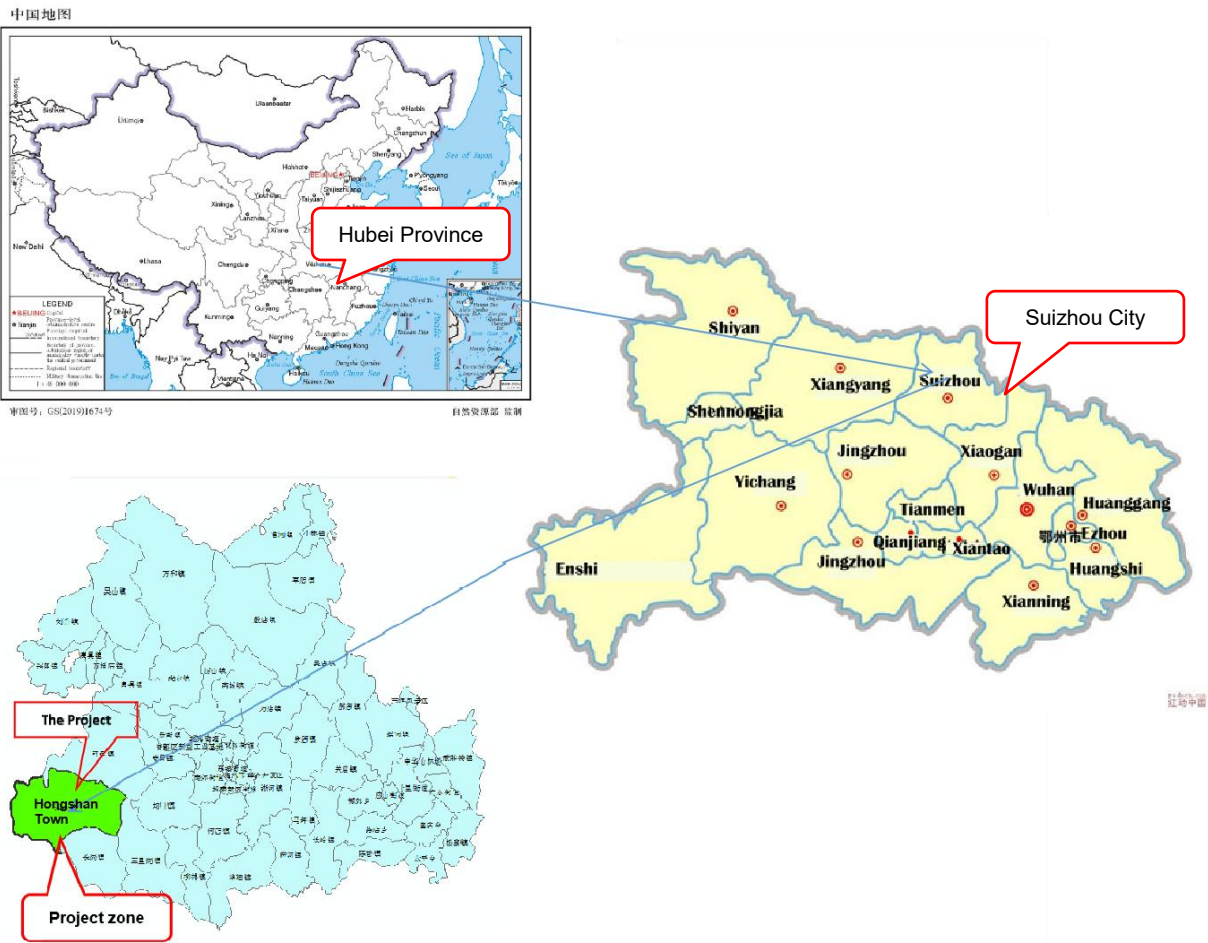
中国地图

Ulaanbaatar
Harbin
Ürümqi
Changchun
Shenyang
Hohhot
Sea of Japan
BEIJING
Pyongyang
Tianjin
Seoul
Shijiazhuang
Xining
Yinchuan
Taiyuan
Jinan
Tokyo
Lanzhou
Xi'an
New Delhi
Hubei Province
Lhasa
Chengdu
Wuhan
Chongqing
Changsha
Nanchang
Fuzhou
Guiyang
Kunming
Nanning
Guangzhou
Macao
Hong Kong
Haikou
Hanoi
Nay Pyi Taw
Vientiane
Bay of Bengal
South China Sea
Pacific Ocean
LEGEND
1 : 45 000 000
审图号：GS(2019)1674号
自然资源部 监制

Suizhou City
Shiyan
Xiangyang
Suizhou
Shennongjia
Jingzhou
Xiaogan
Yichang
Wuhan
Huanggang
Tianmen
鄂州市
Ezhou
Qianjiang
Xiantao
Jingzhou
Huangshi
Enshi
Xianning

The Project
Hongshan Town
Project zone